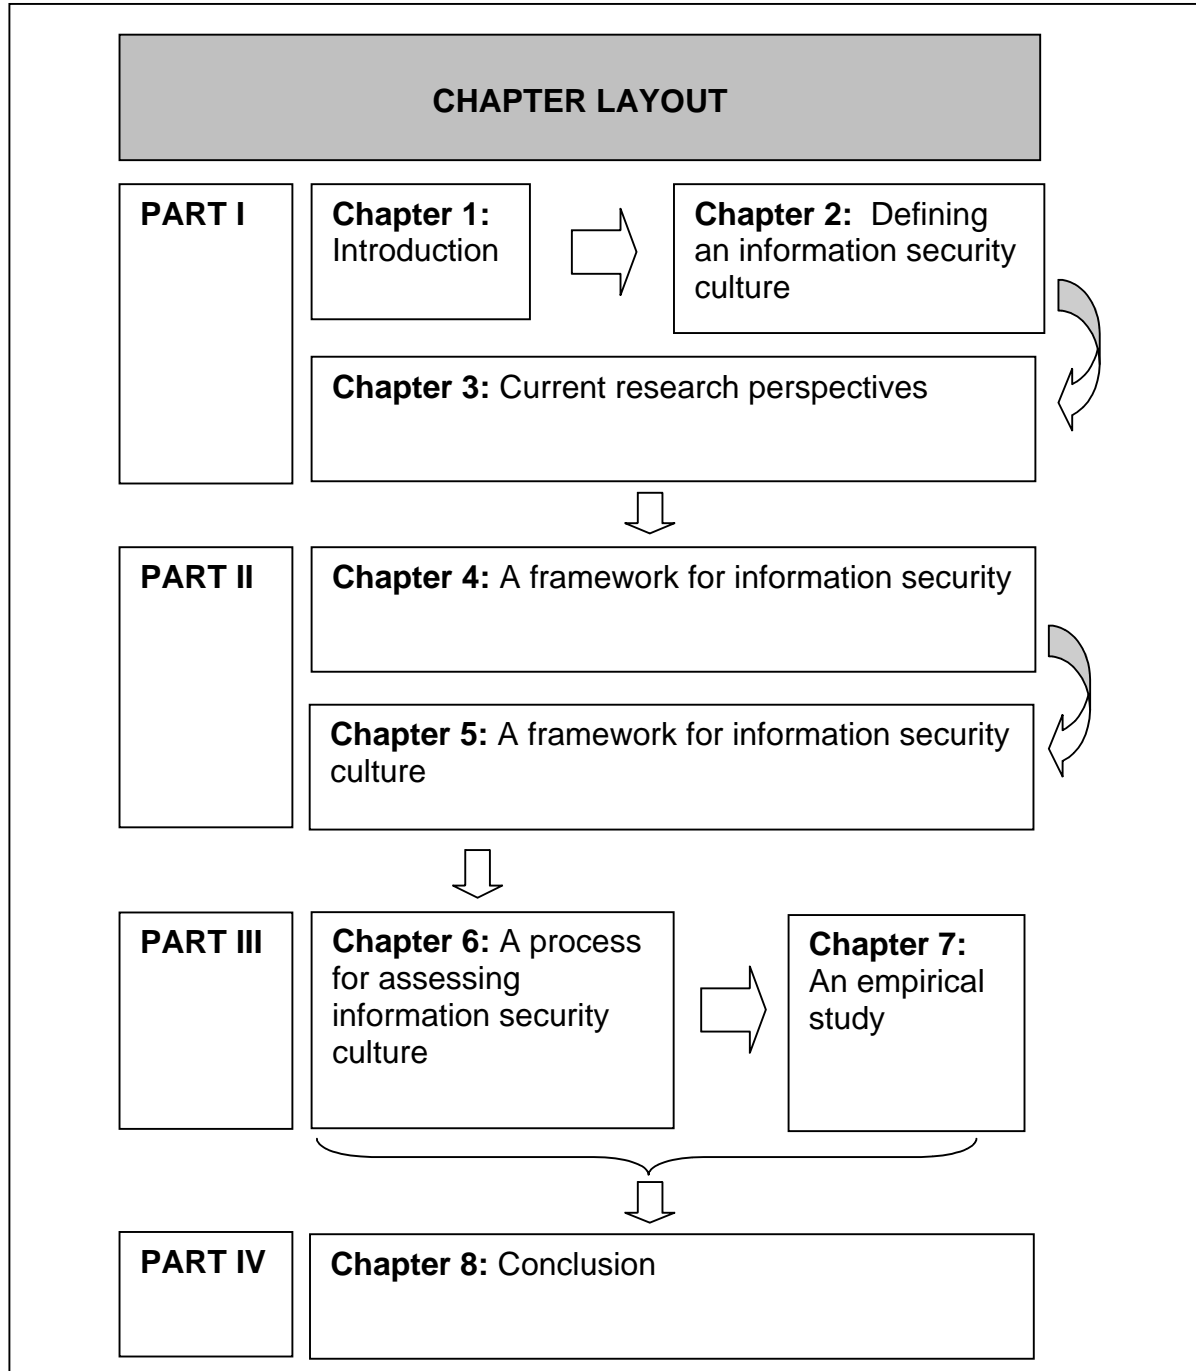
CHAPTER LAYOUT

PART I

Chapter 1: Introduction

Chapter 2: Defining an information security culture

Chapter 3: Current research perspectives

PART II

Chapter 4: A framework for information security

Chapter 5: A framework for information security culture

PART III

Chapter 6: A process for assessing information security culture

Chapter 7: An empirical study

PART IV

Chapter 8: Conclusion